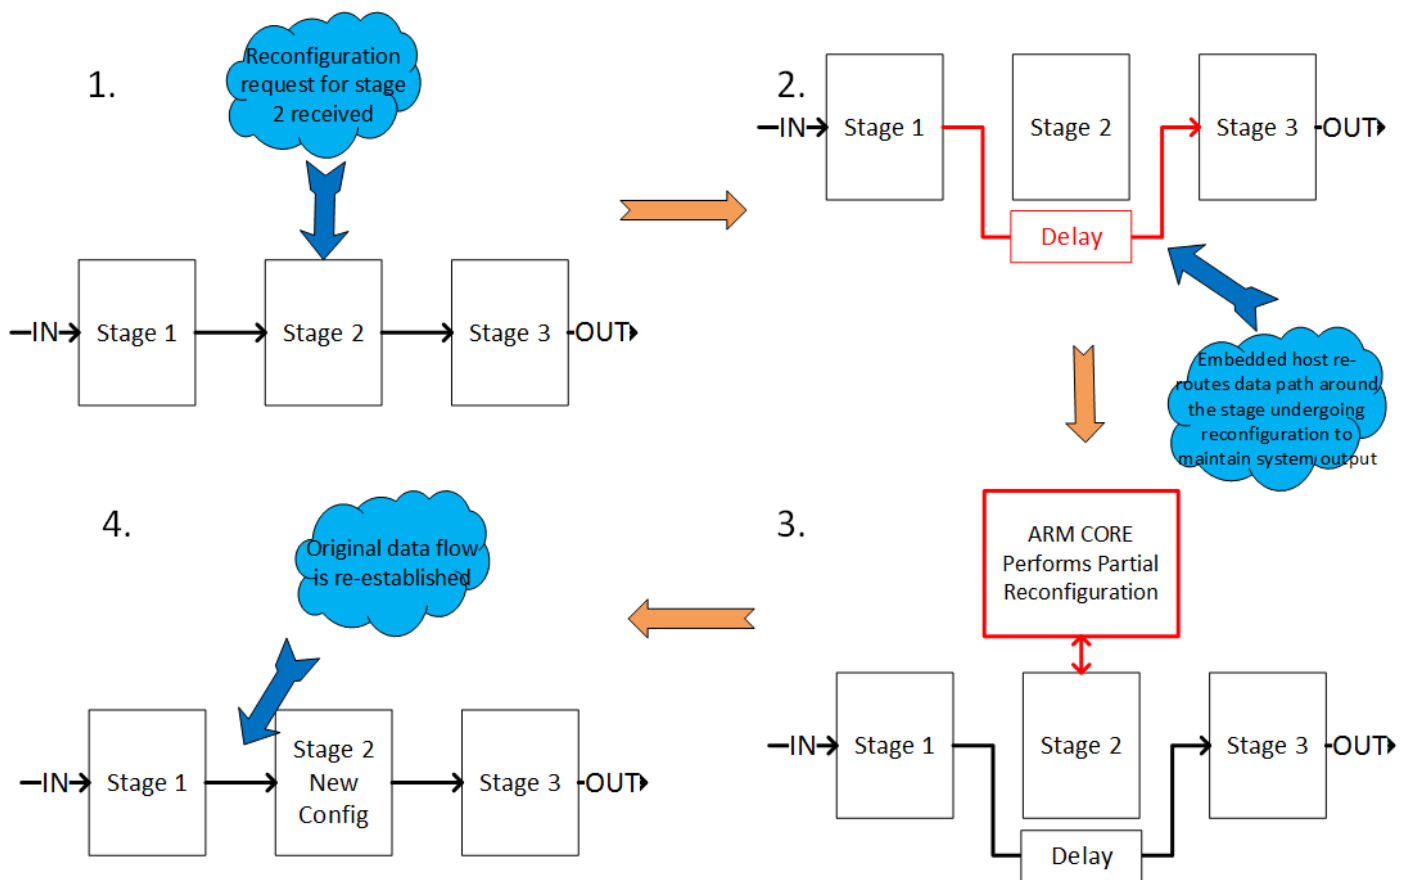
1.

Reconfiguration request for stage 2 received

IN Stage 1 Stage 2 Stage 3 OUT

2.

IN Stage 1 Stage 2 Stage 3 OUT

Delay

Embedded host re-routes data path around the stage undergoing reconfiguration to maintain system output

3.

ARM CORE Performs Partial Reconfiguration

IN Stage 1 Stage 2 Stage 3 OUT

Delay

4.

Original data flow is re-established

IN Stage 1 Stage 2 New Config Stage 3 OUT